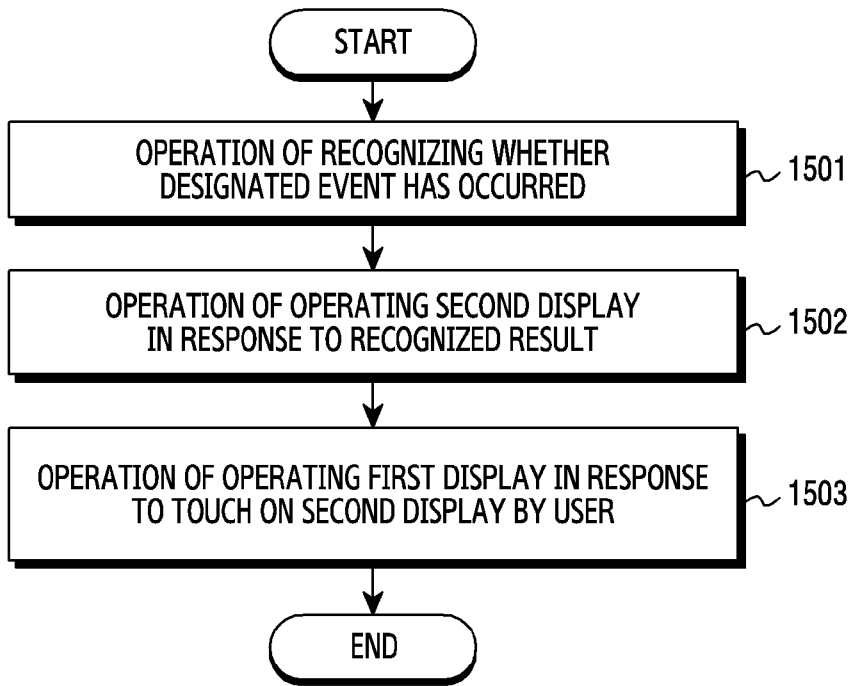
START

OPERATION OF RECOGNIZING WHETHER DESIGNATED EVENT HAS OCCURRED

1501

OPERATION OF OPERATING SECOND DISPLAY IN RESPONSE TO RECOGNIZED RESULT

1502

OPERATION OF OPERATING FIRST DISPLAY IN RESPONSE TO TOUCH ON SECOND DISPLAY BY USER

1503

END